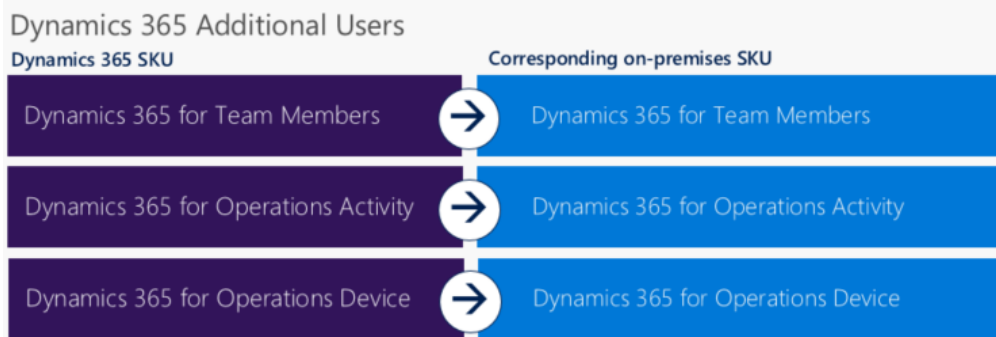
Dynamics 365 Additional Users

| Dynamics 365 SKU | Corresponding on-premises SKU |
|---|---|
| Dynamics 365 for Team Members | Dynamics 365 for Team Members |
| Dynamics 365 for Operations Activity | Dynamics 365 for Operations Activity |
| Dynamics 365 for Operations Device | Dynamics 365 for Operations Device |